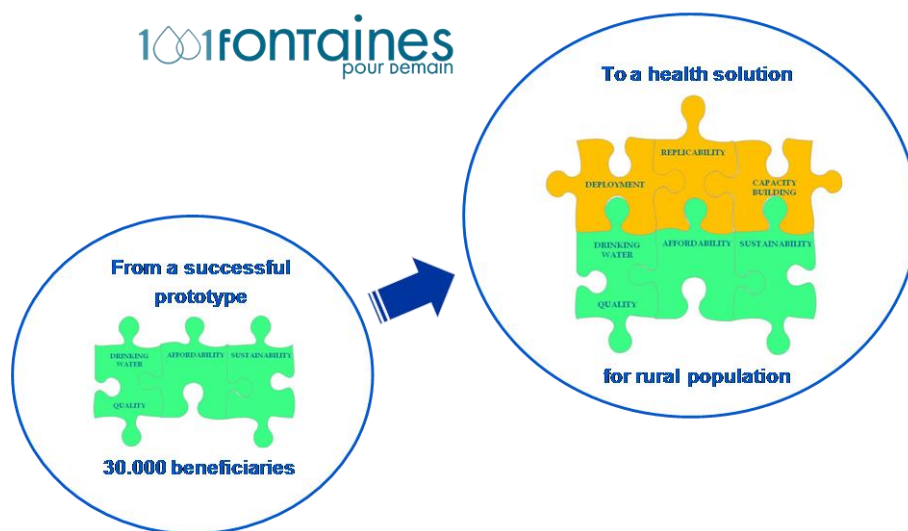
1001fontaines
pour demain

From a successful prototype

DRINKING WATER
AFFORDABILITY
SUSTAINABILITY
QUALITY

30.000 beneficiaries

To a health solution

REPLICABILITY
DEPLOYMENT
CAPACITY BUILDING
DRINKING WATER
AFFORDABILITY
SUSTAINABILITY
QUALITY

for rural population